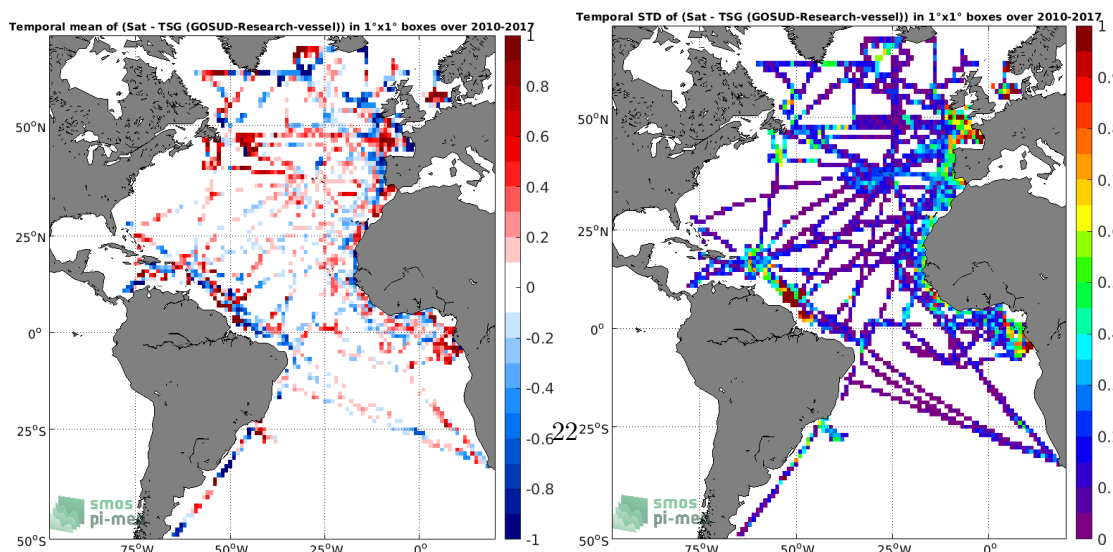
Temporal mean of (Sat - TSG (GOSUD-Research-vessel)) in 1°x1° boxes over 2010-2017

1
0.8
0.6
0.4
0.2
0
-0.2
-0.4
-0.6
-0.8
-1

$50^oN$
$25^oN$
$0^o$
$25^oS$
$50^oS$
$75^oW$
$50^oW$
$25^oW$
$0^o$

smos
pi-mep

Temporal STD of (Sat - TSG (GOSUD-Research-vessel)) in 1°x1° boxes over 2010-2017

$50^oN$
$25^oN$
$0^o$
$25^oS$
$50^oS$
$75^oW$
$50^oW$
$25^oW$
$0^o$

1
0.9
0.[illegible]
0.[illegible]
0.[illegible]
0.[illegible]
0.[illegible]
0.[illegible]
0.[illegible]
0.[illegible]
0

22

smos
pi-mep